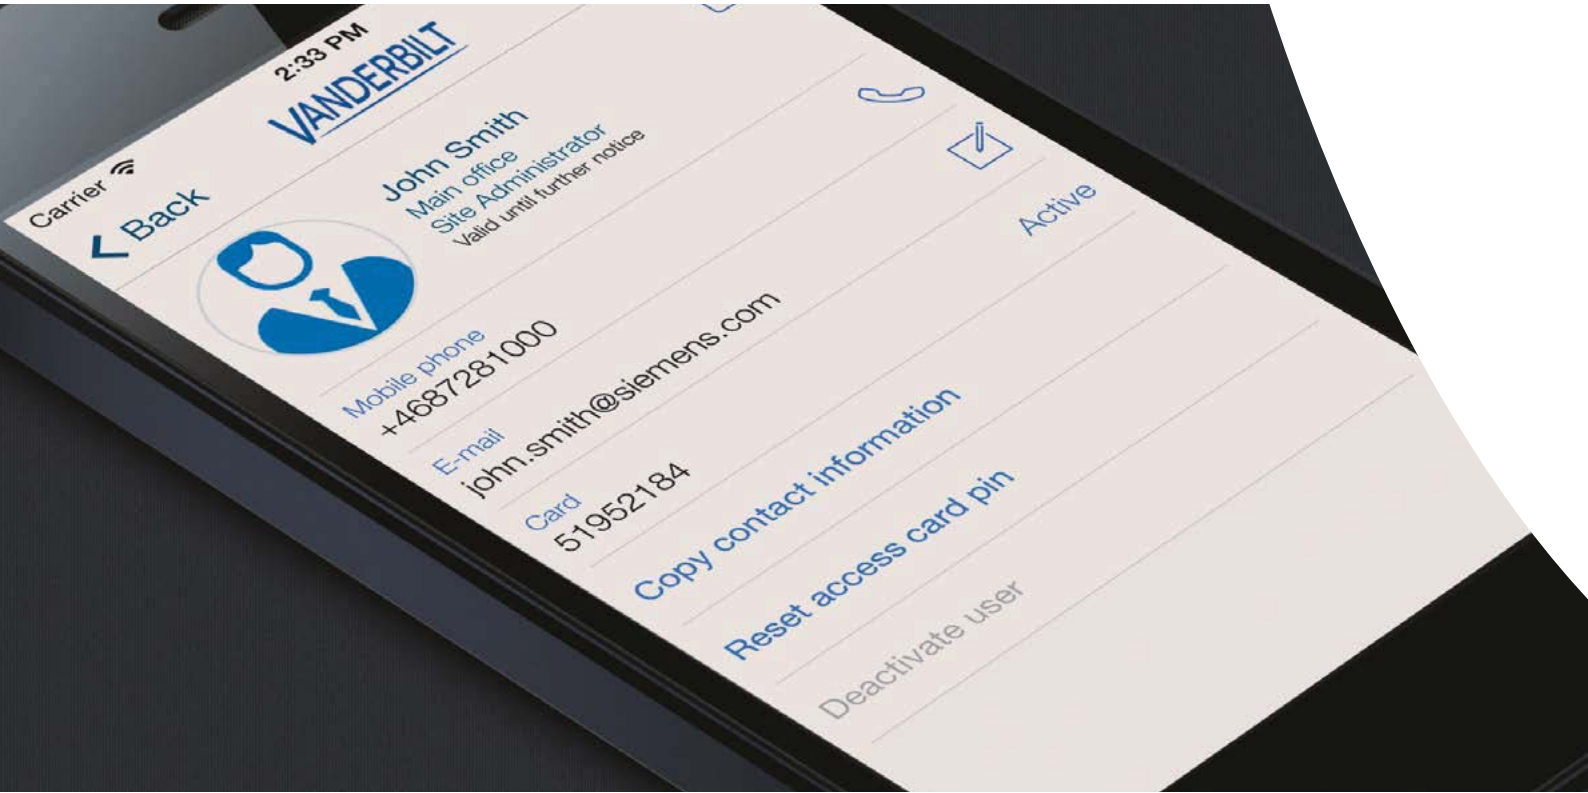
Carrier
2:33 PM
VANDERBILT
< Back
John Smith
Main office
Site Administrator
Valid until further notice
Active
Mobile phone
+4687281000
E-mail
john.smith@siemens.com
Card
51952184
Copy contact information
Reset access card pin
Deactivate user